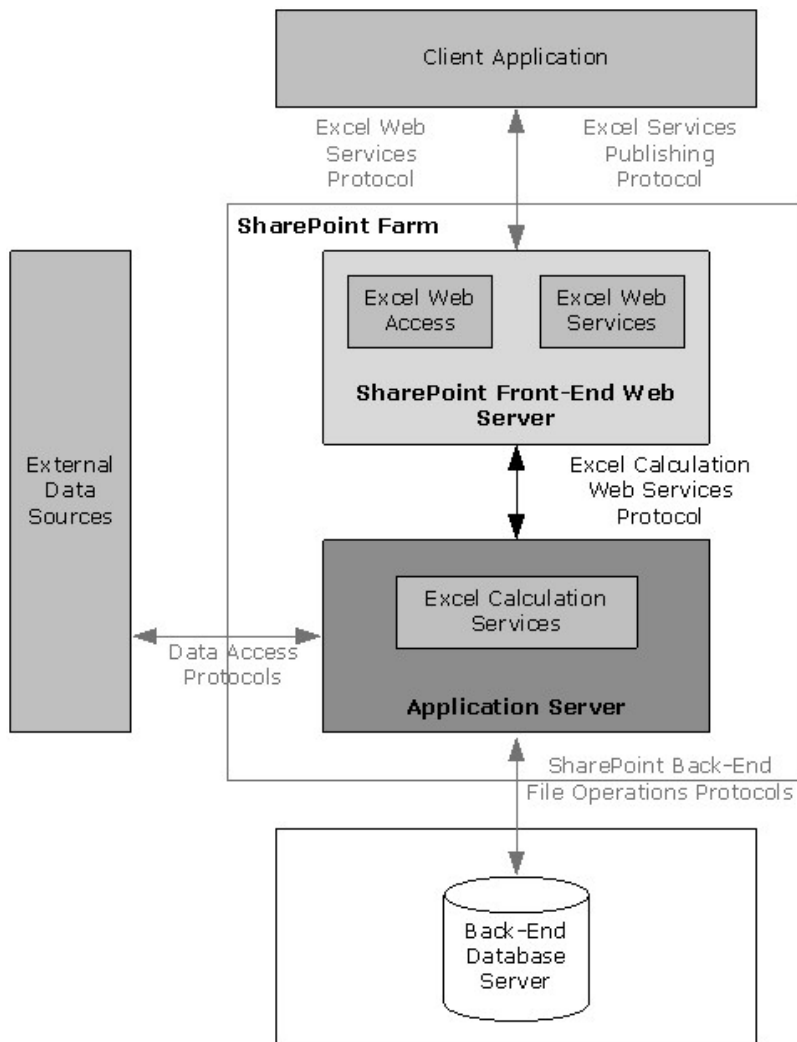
Client Application

Excel Web Services Protocol

Excel Services Publishing Protocol

SharePoint Farm

Excel Web Access

Excel Web Services

SharePoint Front-End Web Server

External Data Sources

Excel Calculation Web Services Protocol

Excel Calculation Services

Data Access Protocols

Application Server

SharePoint Back-End File Operations Protocols

Back-End Database Server